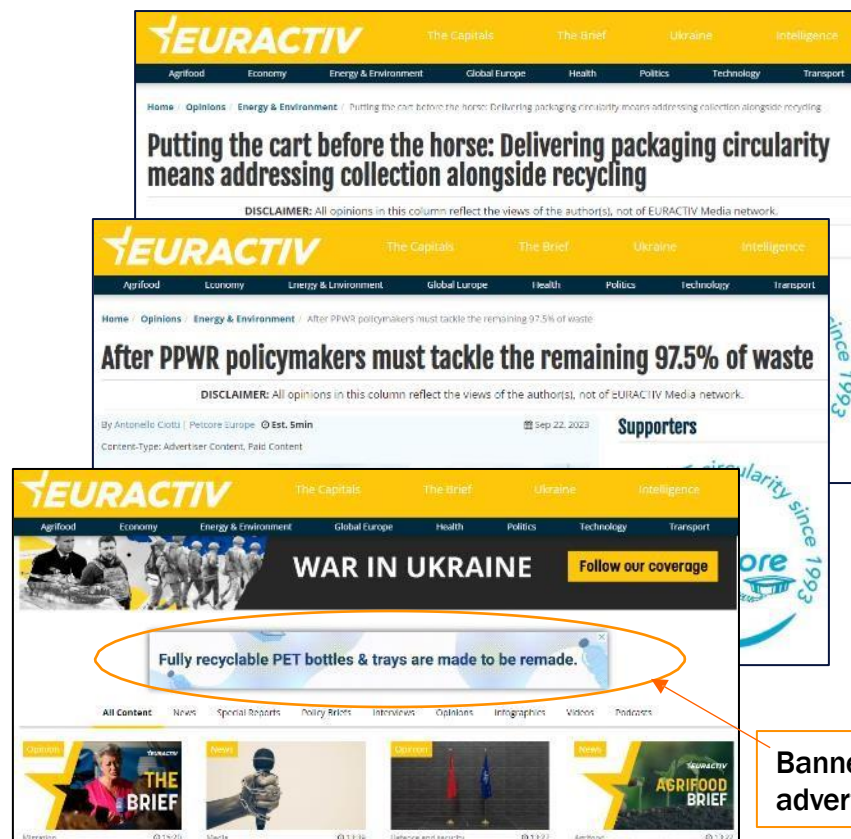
EURACTIV The Capitals The Brief Ukraine Intelligence

Agrifood Economy Energy & Environment Global Europe Health Politics Technology Transport

Home / Opinions / Energy & Environment / Putting the cart before the horse: Delivering packaging circularity means addressing collection alongside recycling

Putting the cart before the horse: Delivering packaging circularity means addressing collection alongside recycling

DISCLAIMER: All opinions in this column reflect the views of the author(s), not of EURACTIV Media network.

EURACTIV The Capitals The Brief Ukraine Intelligence

Agrifood Economy Energy & Environment Global Europe Health Politics Technology Transport

Home / Opinions / Energy & Environment / After PPWR policymakers must tackle the remaining 97.5% of waste

After PPWR policymakers must tackle the remaining 97.5% of waste

DISCLAIMER: All opinions in this column reflect the views of the author(s), not of EURACTIV Media network.

By Antonello Ciotti | Petcore Europe Est. 5min Sep 22, 2023

Content-Type: Advertiser Content, Paid Content

Supporters

circularity since 1993

EURACTIV The Capitals The Brief Ukraine Intelligence

Agrifood Economy Energy & Environment Global Europe Health Politics Technology Transport

WAR IN UKRAINE Follow our coverage

Fully recyclable PET bottles & trays are made to be remade.

All Content News Special Reports Policy Briefs Interviews Opinions Infographics Videos Podcasts

Opinion EURACTIV THE BRIEF

News

Opinion

News EURACTIV AGRIFOOD BRIEF

Banne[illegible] adver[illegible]